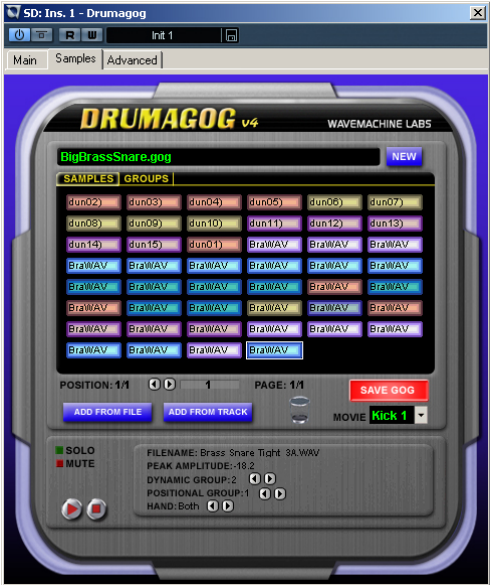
SD: Ins. 1 - Drumagog

R W Init 1

Main Samples Advanced

DRUMAGOG v4 WAVEMACHINE LABS

BigBrassSnare.gog NEW

SAMPLES GROUPS

| dun02) | dun03) | dun04) | dun05) | dun06) | dun07) |
|---|---|---|---|---|---|
| dun08) | dun09) | dun10) | dun11) | dun12) | dun13) |
| dun14) | dun15) | dun01) | BraWAV | BraWAV | BraWAV |
| BraWAV | BraWAV | BraWAV | BraWAV | BraWAV | BraWAV |
| BraWAV | BraWAV | BraWAV | BraWAV | BraWAV | BraWAV |
| BraWAV | BraWAV | BraWAV | BraWAV | BraWAV | BraWAV |
| BraWAV | BraWAV | BraWAV | BraWAV | BraWAV | BraWAV |
| BraWAV | BraWAV | BraWAV | BraWAV | | |

POSITION: 1/1 1 PAGE: 1/1 SAVE GOG

ADD FROM FILE ADD FROM TRACK MOVIE Kick 1

SOLO
MUTE

FILENAME: Brass Snare Tight 3A.WAV
PEAK AMPLITUDE: -18.2
DYNAMIC GROUP: 2
POSITIONAL GROUP: 1
HAND: Both